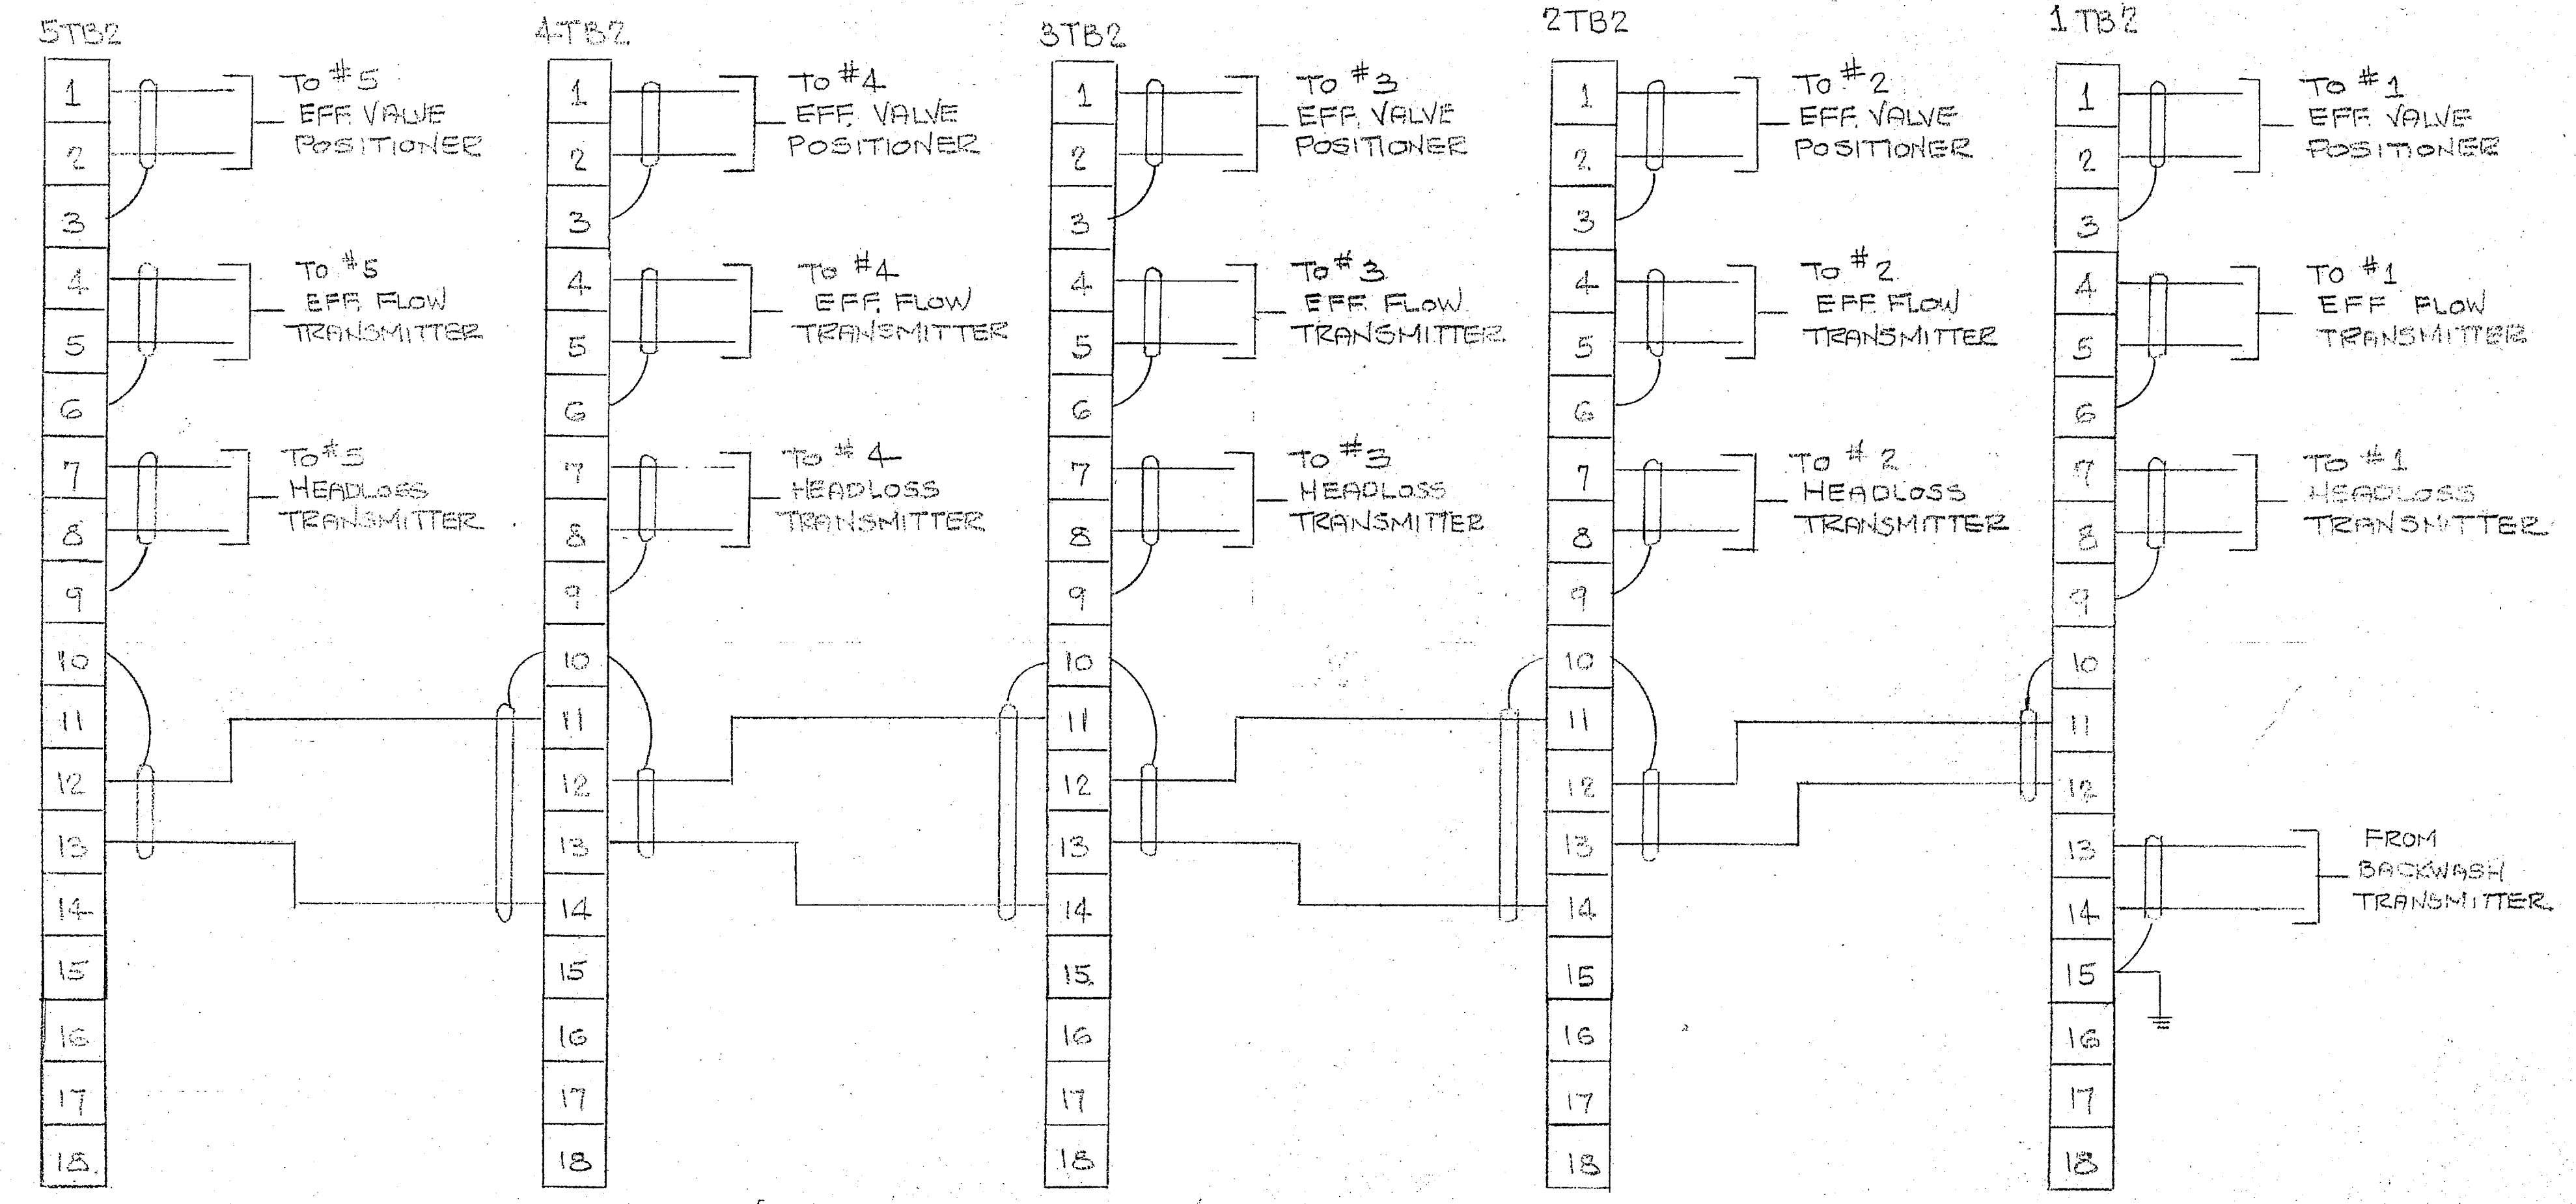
5TB2

1
2
3
4
5
6
7
8
9
10
11
12
13
14
15
16
17
18

To #5 EFF VALVE POSITIONER

To #5 EFF FLOW TRANSMITTER

To #5 HEADLOSS TRANSMITTER

4TB2

1
2
3
4
5
6
7
8
9
10
11
12
13
14
15
16
17
18

To #4 EFF VALVE POSITIONER

To #4 EFF FLOW TRANSMITTER

To #4 HEADLOSS TRANSMITTER

3TB2

1
2
3
4
5
6
7
8
9
10
11
12
13
14
15
16
17
18

To #3 EFF VALVE POSITIONER

To #3 EFF FLOW TRANSMITTER

To #3 HEADLOSS TRANSMITTER

2TB2

1
2
3
4
5
6
7
8
9
10
11
12
13
14
15
16
17
18

To #2 EFF VALVE POSITIONER

To #2 EFF FLOW TRANSMITTER

To #2 HEADLOSS TRANSMITTER

1TB2

1
2
3
4
5
6
7
8
9
10
11
12
13
14
15
16
17
18

To #1 EFF VALVE POSITIONER

To #1 EFF FLOW TRANSMITTER

To #1 HEADLOSS TRANSMITTER

FROM BACKWASH TRANSMITTER